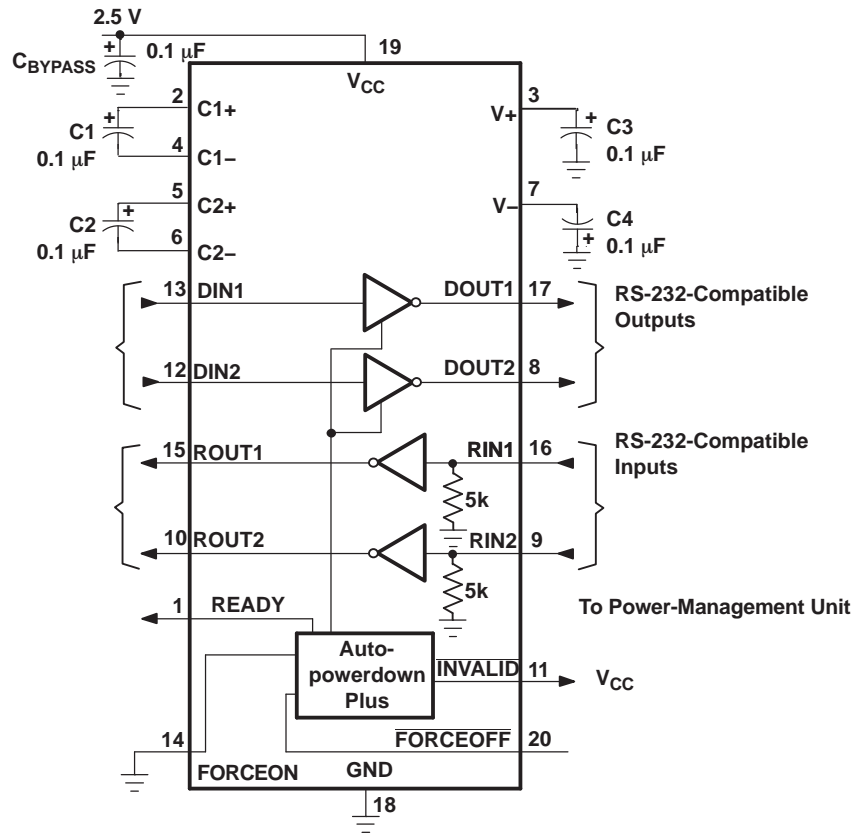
2.5 V

$C_{BYPASS}$

+

0.1 µF

19

$V_{CC}$

2 C1+

C1 0.1 µF

+

4 C1–

5 C2+

C2 0.1 µF

+

6 C2–

3 V+

+

C3 0.1 µF

7 V–

C4 0.1 µF

+

13 DIN1

DOUT1 17

RS-232-Compatible Outputs

12 DIN2

DOUT2 8

15 ROUT1

RIN1 16

RS-232-Compatible Inputs

5k

10 ROUT2

RIN2 9

5k

1 READY

To Power-Management Unit

Auto-powerdown Plus

$\overline{\text{INVALID}}$ 11

$V_{CC}$

14

FORCEON

$\overline{\text{FORCEOFF}}$ 20

GND

18